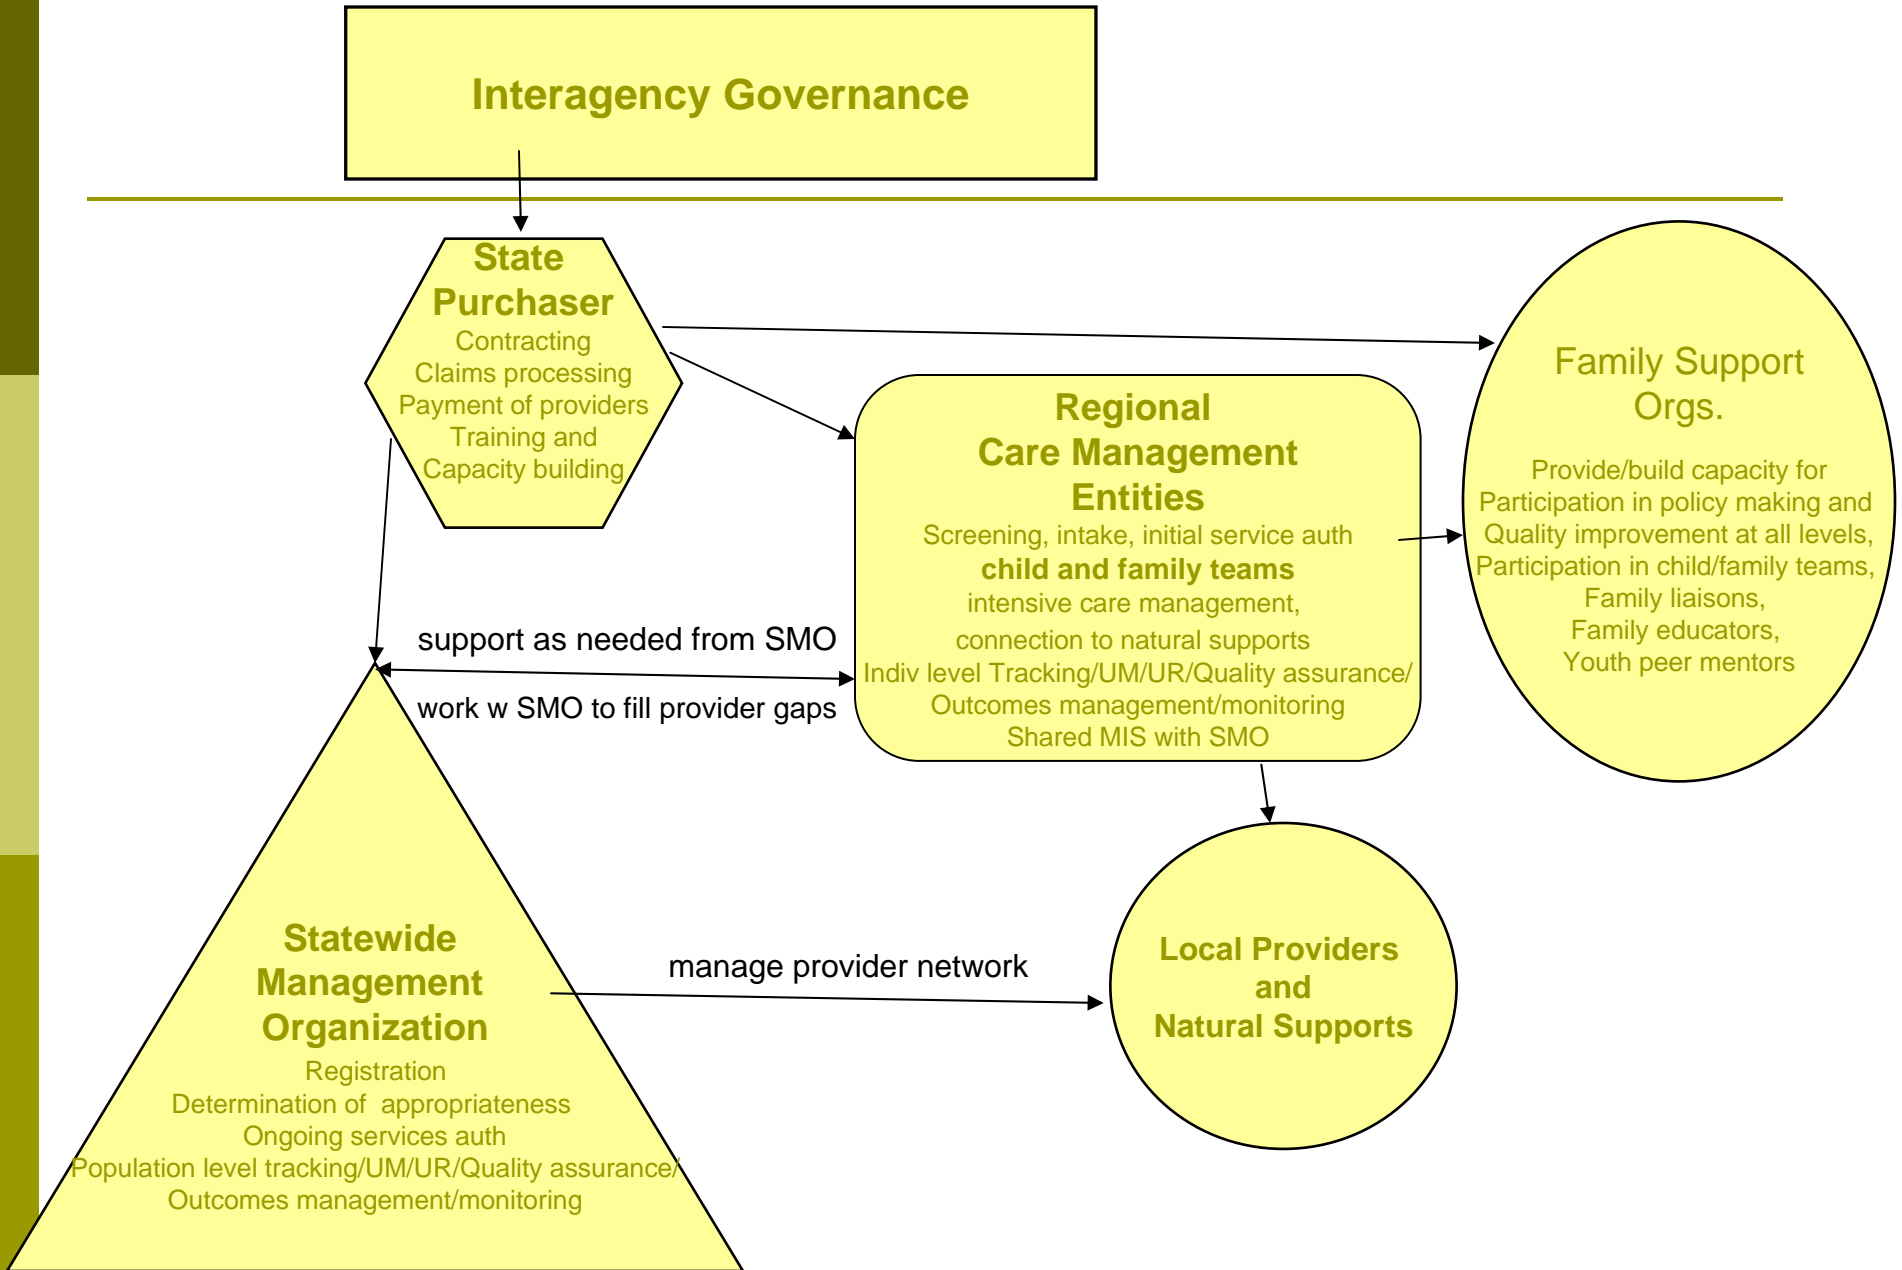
Interagency Governance

State Purchaser
Contracting
Claims processing
Payment of providers
Training and
Capacity building

Family Support Orgs.

Provide/build capacity for Participation in policy making and Quality improvement at all levels, Participation in child/family teams, Family liaisons, Family educators, Youth peer mentors

Regional Care Management Entities
Screening, intake, initial service auth
child and family teams
intensive care management,
connection to natural supports
Indiv level Tracking/UM/UR/Quality assurance/
Outcomes management/monitoring
Shared MIS with SMO

support as needed from SMO

work w SMO to fill provider gaps

Statewide Management Organization
Registration
Determination of appropriateness
Ongoing services auth
Population level tracking/UM/UR/Quality assurance/
Outcomes management/monitoring

manage provider network

Local Providers and Natural Supports